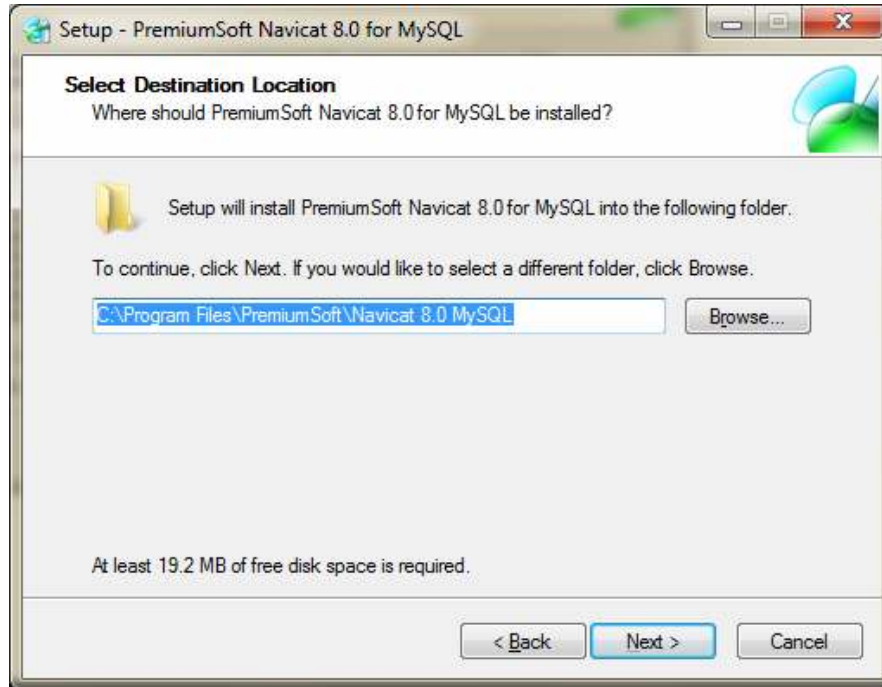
Setup - PremiumSoft Navicat 8.0 for MySQL

Select Destination Location
Where should PremiumSoft Navicat 8.0 for MySQL be installed?

Setup will install PremiumSoft Navicat 8.0 for MySQL into the following folder.

To continue, click Next. If you would like to select a different folder, click Browse.

C:\Program Files\PremiumSoft\Navicat 8.0 MySQL

Browse...

At least 19.2 MB of free disk space is required.

< Back

Next >

Cancel